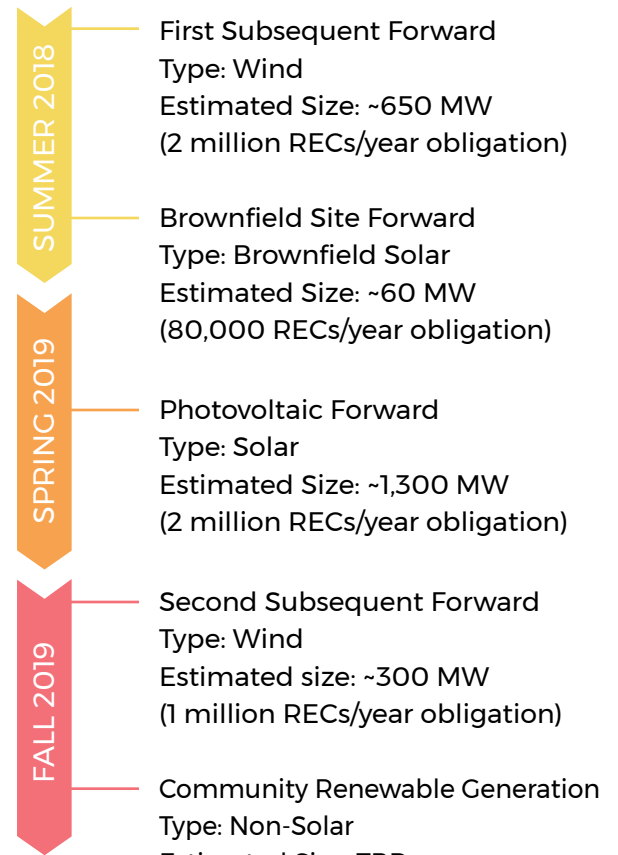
SUMMER 2018

First Subsequent Forward
Type: Wind
Estimated Size: ~650 MW
(2 million RECs/year obligation)

Brownfield Site Forward
Type: Brownfield Solar
Estimated Size: ~60 MW
(80,000 RECs/year obligation)

SPRING 2019

Photovoltaic Forward
Type: Solar
Estimated Size: ~1,300 MW
(2 million RECs/year obligation)

FALL 2019

Second Subsequent Forward
Type: Wind
Estimated size: ~300 MW
(1 million RECs/year obligation)

Community Renewable Generation
Type: Non-Solar
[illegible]